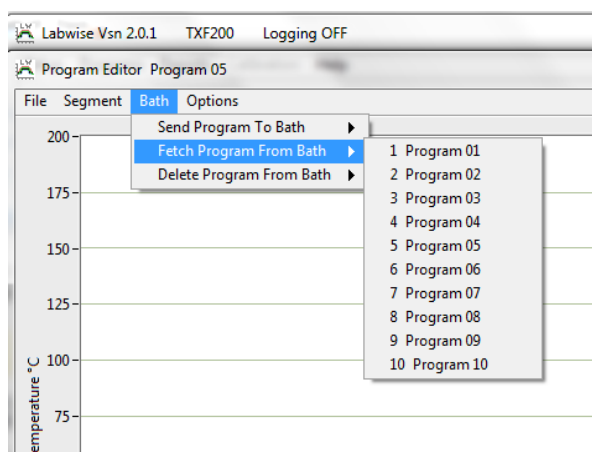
Labwise Vsn 2.0.1 TXF200 Logging OFF

Program Editor Program 05

File Segment Bath Options

Send Program To Bath
Fetch Program From Bath
Delete Program From Bath

1 Program 01
2 Program 02
3 Program 03
4 Program 04
5 Program 05
6 Program 06
7 Program 07
8 Program 08
9 Program 09
10 Program 10

200
175
150
125
100
75

emperature °C